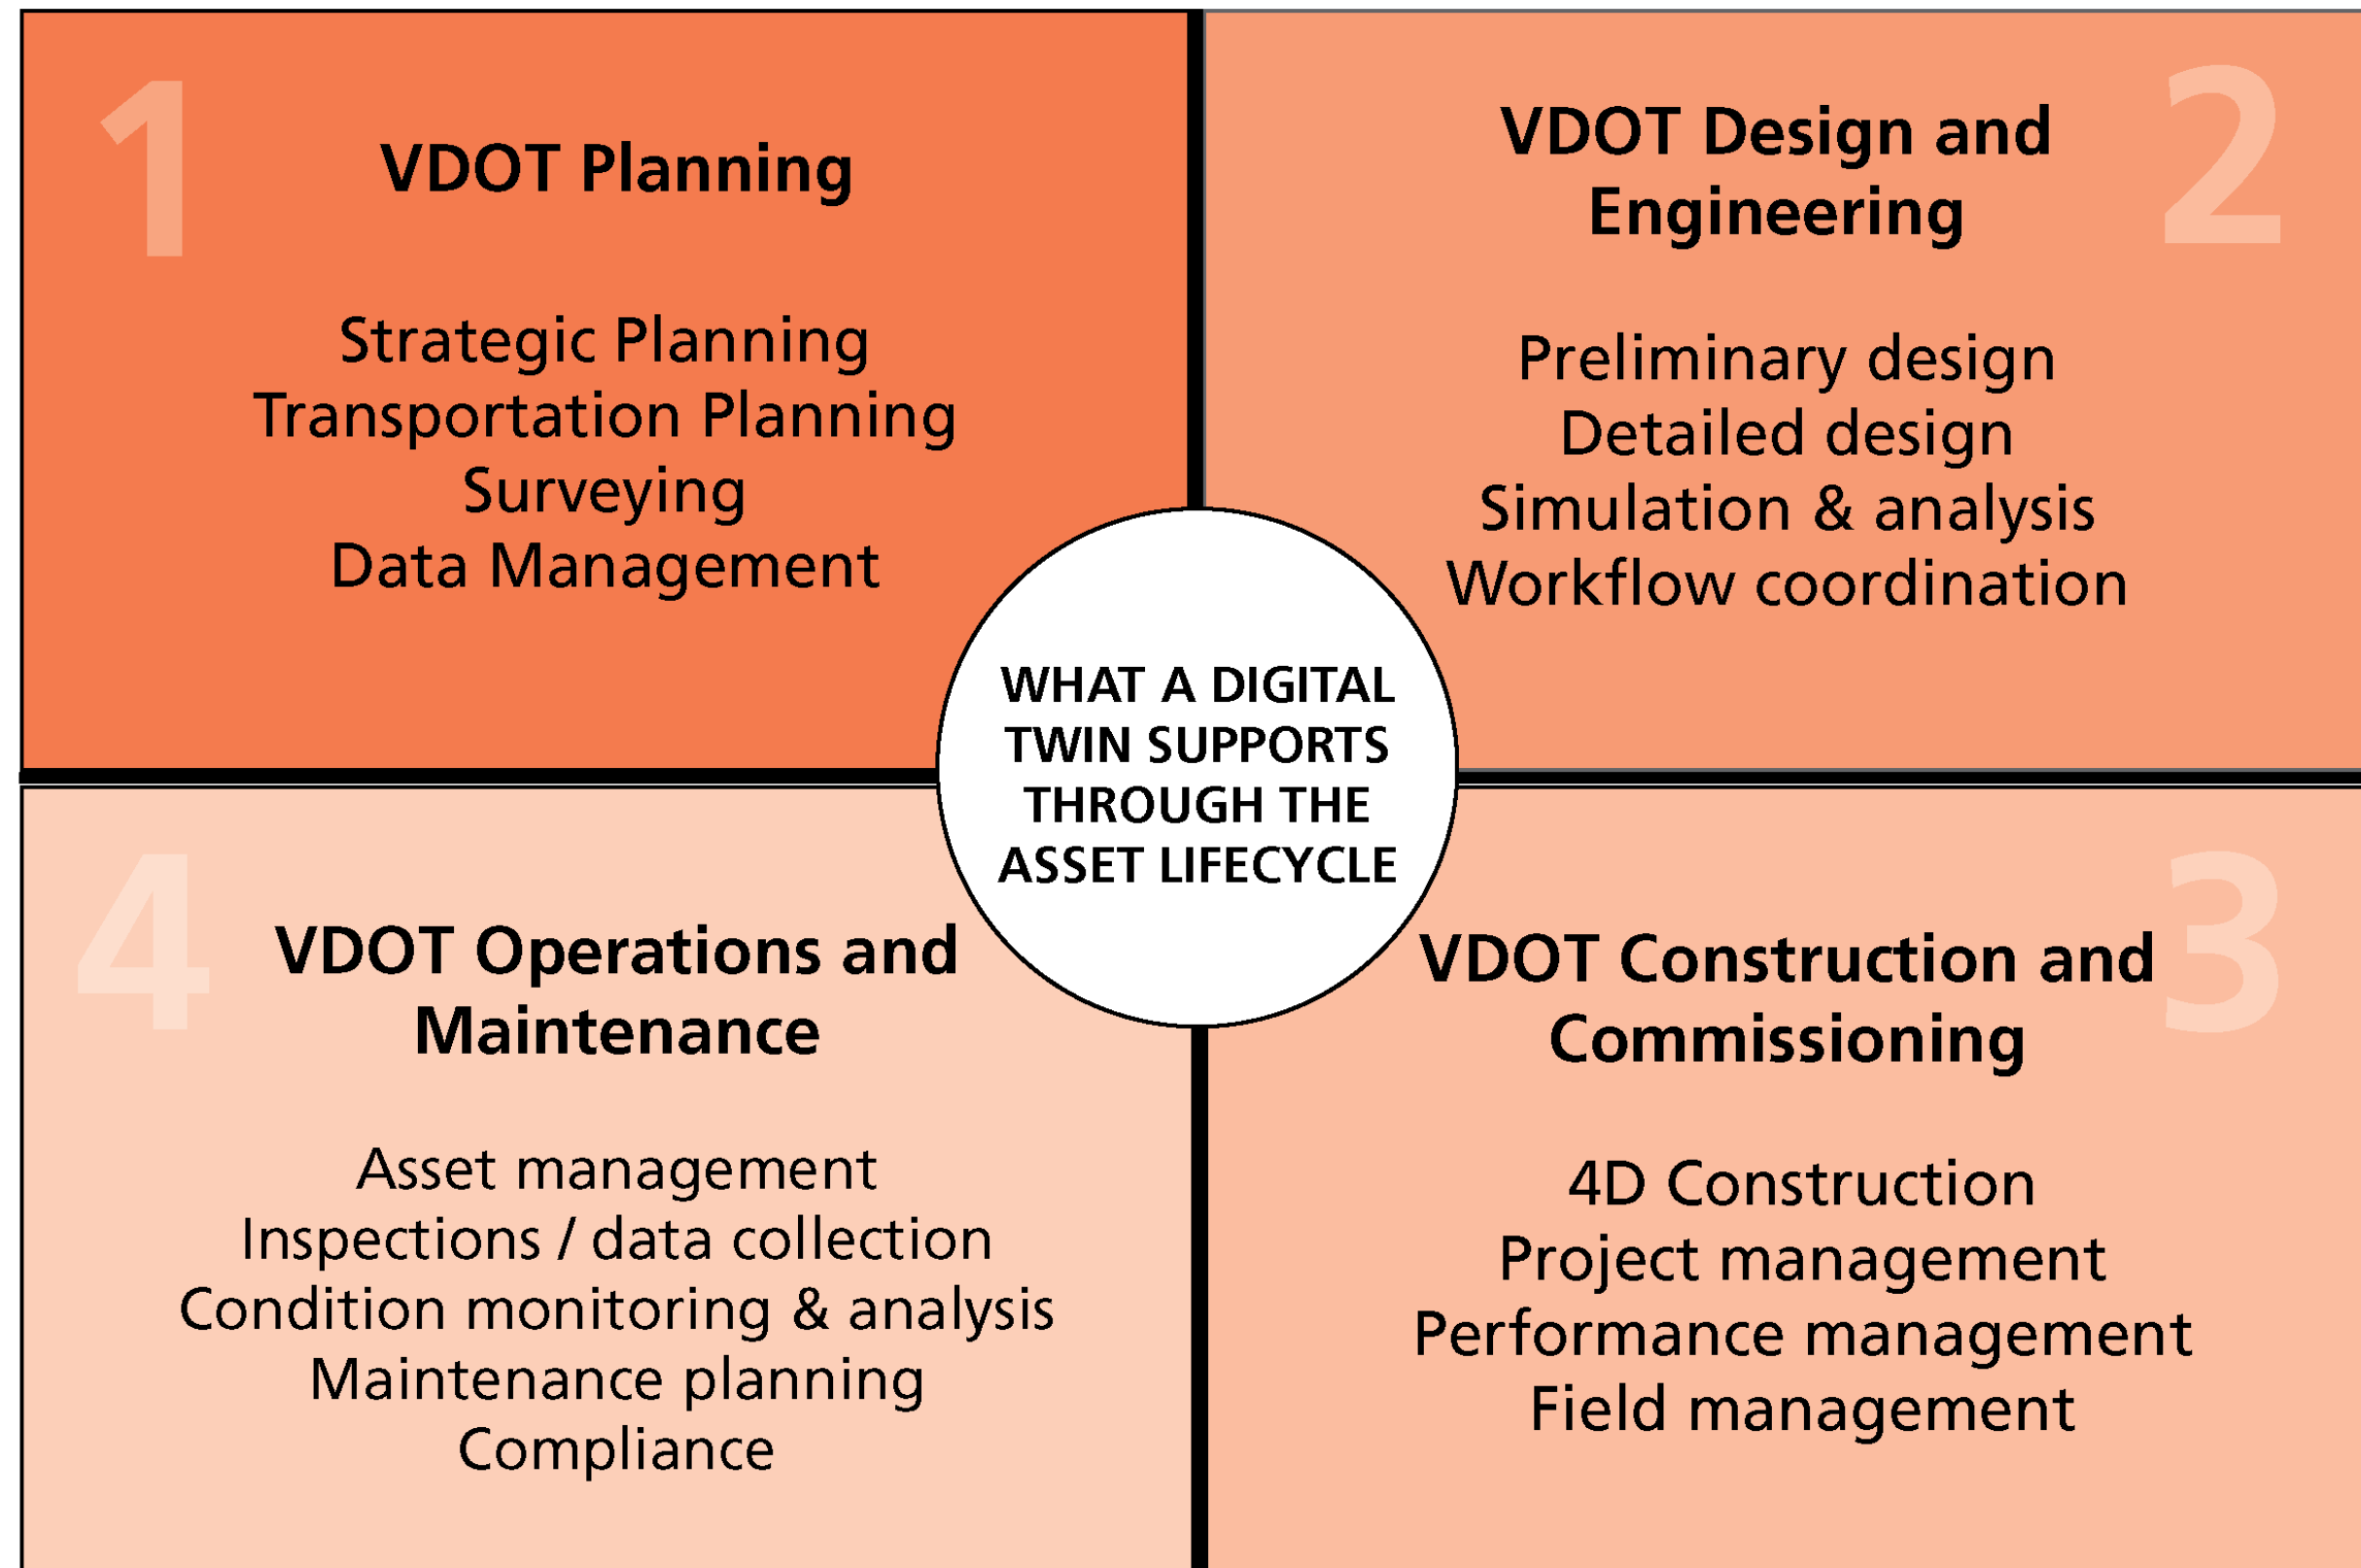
1

VDOT Planning

Strategic Planning
Transportation Planning
Surveying
Data Management

2

VDOT Design and Engineering

Preliminary design
Detailed design
Simulation & analysis
Workflow coordination

WHAT A DIGITAL TWIN SUPPORTS THROUGH THE ASSET LIFECYCLE

4

VDOT Operations and Maintenance

Asset management
Inspections / data collection
Condition monitoring & analysis
Maintenance planning
Compliance

3

VDOT Construction and Commissioning

4D Construction
Project management
Performance management
Field management